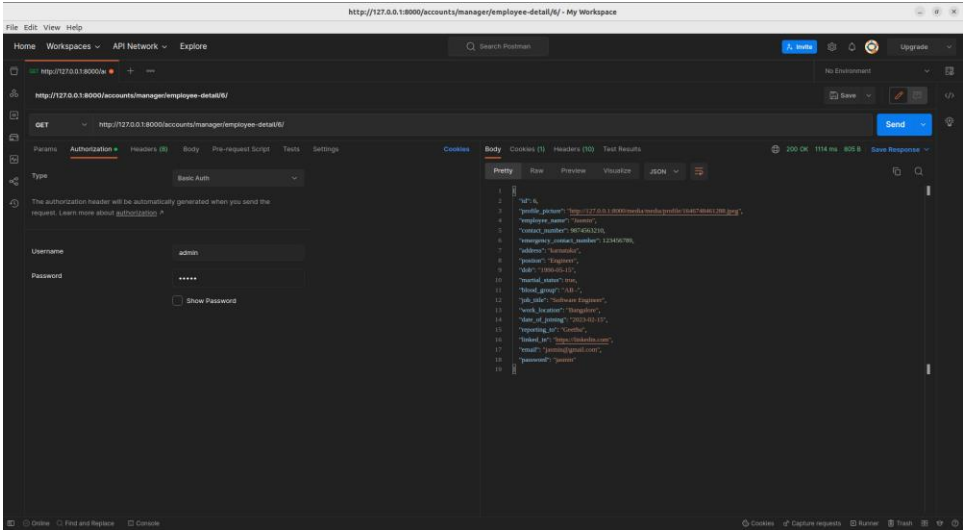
http://127.0.0.1:8000/accounts/manager/employee-detail/6/ - My Workspace

File Edit View Help

Home Workspaces API Network Explore

Search Postman

Invite Upgrade

http://127.0.0.1:8000/ac + ···

No Environment

http://127.0.0.1:8000/accounts/manager/employee-detail/6/

Save

GET http://127.0.0.1:8000/accounts/manager/employee-detail/6/

Send

Params Authorization Headers (8) Body Pre-request Script Tests Settings Cookies

Body Cookies (1) Headers (10) Test Results

200 OK 1114 ms 805 B Save Response

Type

Basic Auth

The authorization header will be automatically generated when you send the request. Learn more about authorization ↗

Username

admin

Password

•••••

Show Password

Pretty Raw Preview Visualize JSON

1 {
2 "id": 6,
3 "profile_picture": "http://127.0.0.1:8000/media/media/profile/1640748461288.jpeg",
4 "employee_name": "Jasmin",
5 "contact_number": 9874563210,
6 "emergency_contact_number": 123456789,
7 "address": "karnataka",
8 "position": "Engineer",
9 "dob": "1996-05-15",
10 "marital_status": true,
11 "blood_group": "AB-",
12 "job_title": "Software Engineer",
13 "work_location": "Bangalore",
14 "date_of_joining": "2023-02-15",
15 "reporting_to": "Geetha",
16 "linked_in": "https://linkedin.com",
17 "email": "jasmin@gmail.com",
18 "password": "jasmin"
19 }

Online Find and Replace Console

Cookies Capture requests Runner Trash